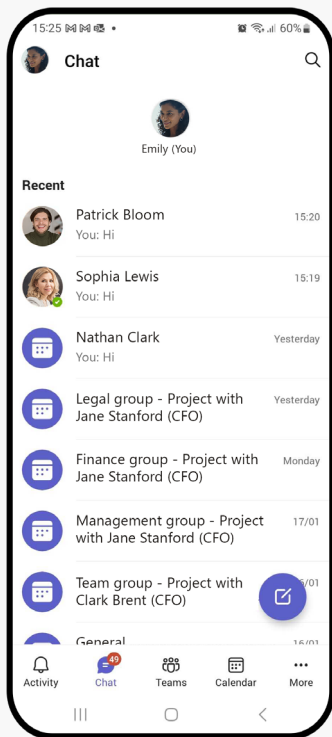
15:25 60%

Chat

Emily (You)

Recent

Patrick Bloom 15:20
You: Hi

Sophia Lewis 15:19
You: Hi

Nathan Clark Yesterday
You: Hi

Legal group - Project with Jane Stanford (CFO) Yesterday

Finance group - Project with Jane Stanford (CFO) Monday

Management group - Project with Jane Stanford (CFO) 17/01

Team group - Project with Clark Brent (CFO) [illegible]/01

General 16/01

Activity 49 Chat Teams Calendar More